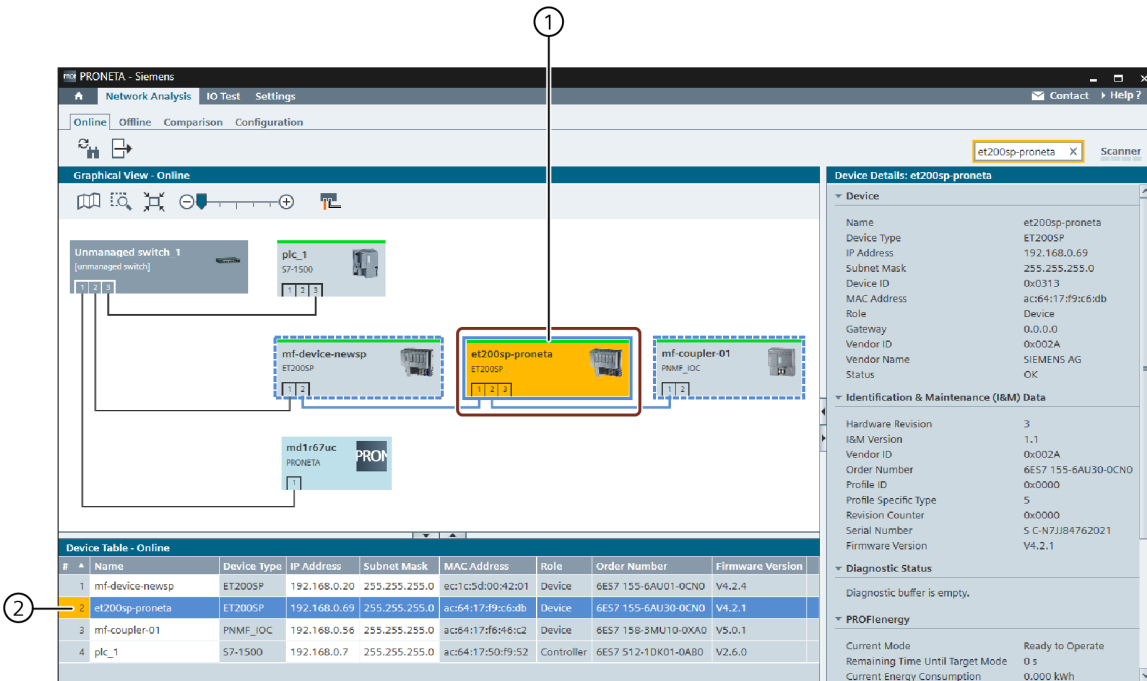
①

PRONETA - Siemens

Network Analysis IO Test Settings

Contact Help ?

Online Offline Comparison Configuration

et200sp-proneta ✕ Scanner

Graphical View - Online

Unmanaged switch 1
[unmanaged switch]
1 2 3

plc_1
S7-1500
1 2 3

mf-device-newsp
ET200SP
1 2

et200sp-proneta
ET200SP
1 2 3

mf-coupler-01
PNMF_IOC
1

md1r67uc
PRONETA
1

PRON

Device Table - Online

| # | Name | Device Type | IP Address | Subnet Mask | MAC Address | Role | Order Number | Firmware Version |
|---|---|---|---|---|---|---|---|---|
| 1 | mf-device-newsp | ET200SP | 192.168.0.20 | 255.255.255.0 | ec:1c:5d:00:42:01 | Device | 6ES7 155-6AU01-0CN0 | V4.2.4 |
| 2 | et200sp-proneta | ET200SP | 192.168.0.69 | 255.255.255.0 | ac:64:17:f9:c6:db | Device | 6ES7 155-6AU30-0CN0 | V4.2.1 |
| 3 | mf-coupler-01 | PNMF_IOC | 192.168.0.56 | 255.255.255.0 | ac:64:17:f6:46:c2 | Device | 6ES7 158-3MU10-0XA0 | V5.0.1 |
| 4 | plc_1 | S7-1500 | 192.168.0.7 | 255.255.255.0 | ac:64:17:50:f9:52 | Controller | 6ES7 512-1DK01-0AB0 | V2.6.0 |

②

Device Details: et200sp-proneta

Device
Name et200sp-proneta
Device Type ET200SP
IP Address 192.168.0.69
Subnet Mask 255.255.255.0
Device ID 0x0313
MAC Address ac:64:17:f9:c6:db
Role Device
Gateway 0.0.0.0
Vendor ID 0x002A
Vendor Name SIEMENS AG
Status OK

Identification & Maintenance (I&M) Data
Hardware Revision 3
I&M Version 1.1
Vendor ID 0x002A
Order Number 6ES7 155-6AU30-0CN0
Profile ID 0x0000
Profile Specific Type 5
Revision Counter 0x0000
Serial Number S C-N7J84762021
Firmware Version V4.2.1

Diagnostic Status
Diagnostic buffer is empty.

PROFIenergy
Current Mode Ready to Operate
Remaining Time Until Target Mode 0 s
Current Energy Consumption 0.000 kWh